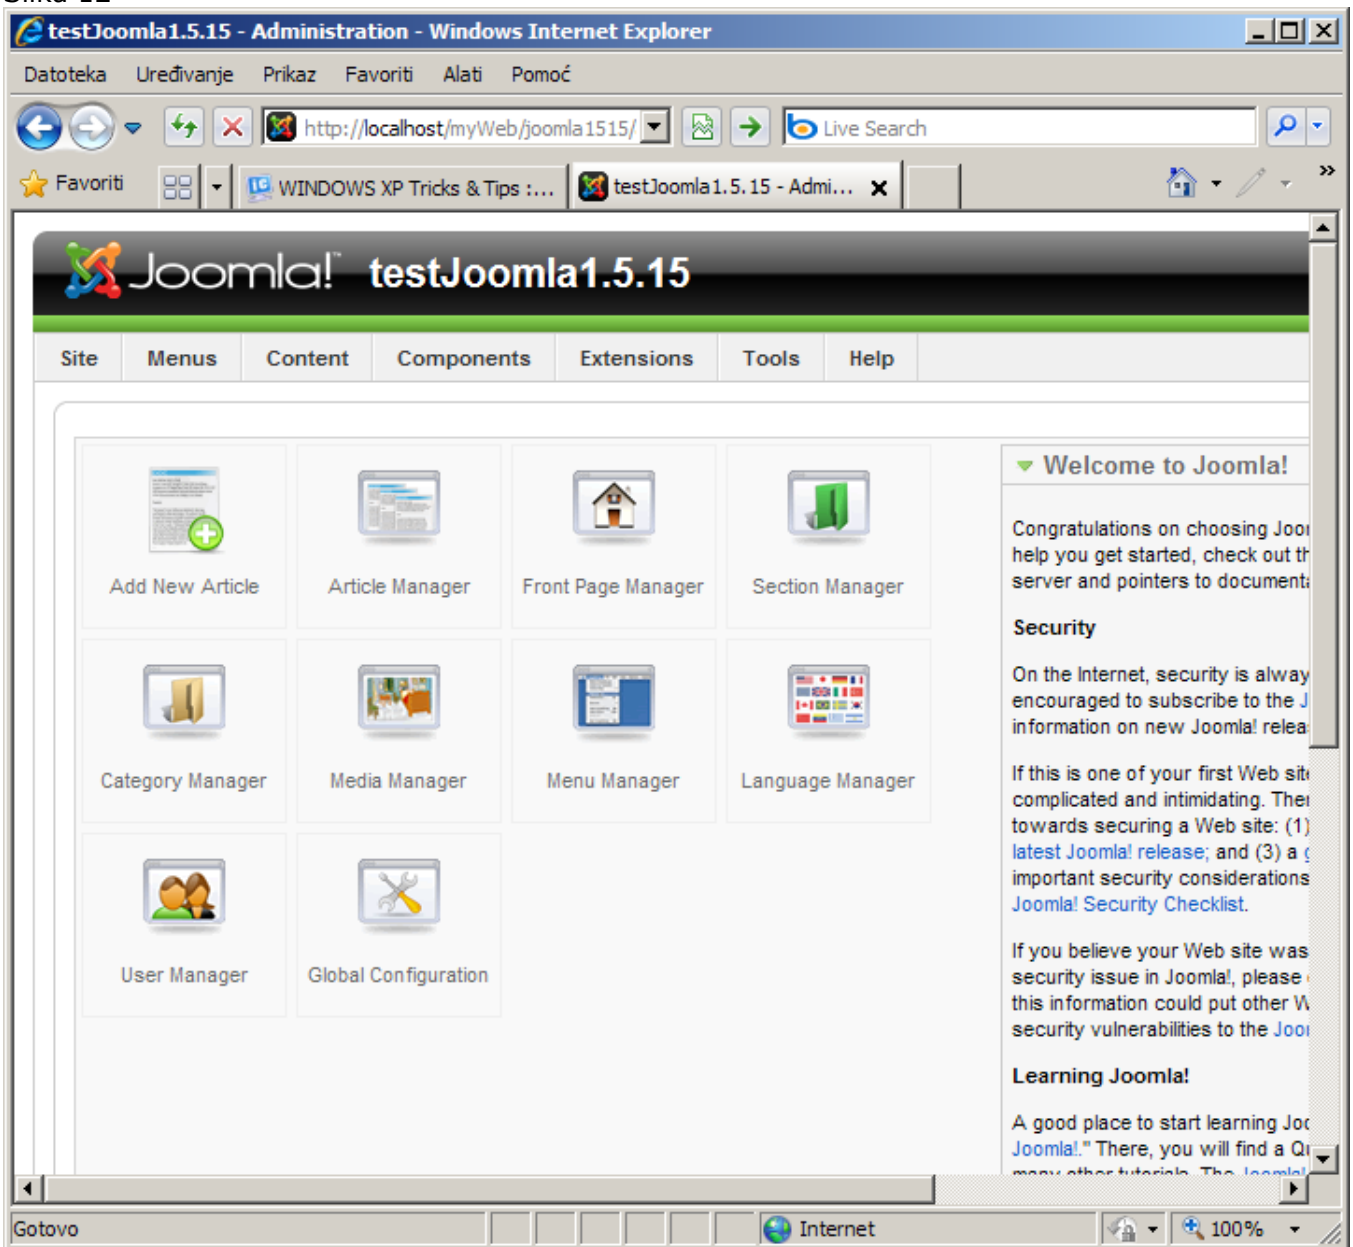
testJoomla1.5.15 - Administration - Windows Internet Explorer

Datoteka Uređivanje Prikaz Favoriti Alati Pomoć

http://localhost/myWeb/joomla1515/

Live Search

Favoriti

WINDOWS XP Tricks & Tips :...

testJoomla1.5.15 - Admi...

Joomla! testJoomla1.5.15

Site Menus Content Components Extensions Tools Help

Add New Article

Article Manager

Front Page Manager

Section Manager

Category Manager

Media Manager

Menu Manager

Language Manager

User Manager

Global Configuration

Welcome to Joomla!

Congratulations on choosing Joo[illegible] help you get started, check out th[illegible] server and pointers to document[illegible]

Security

On the Internet, security is alway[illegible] encouraged to subscribe to the J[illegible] information on new Joomla! relea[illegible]

If this is one of your first Web sit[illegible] complicated and intimidating. The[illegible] towards securing a Web site: (1) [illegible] latest Joomla! release; and (3) a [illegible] important security considerations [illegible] Joomla! Security Checklist.

If you believe your Web site was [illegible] security issue in Joomla!, please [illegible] this information could put other W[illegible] security vulnerabilities to the Joo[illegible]

Learning Joomla!

A good place to start learning Jo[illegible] Joomla!." There, you will find a Q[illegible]

Gotovo

Internet

100%